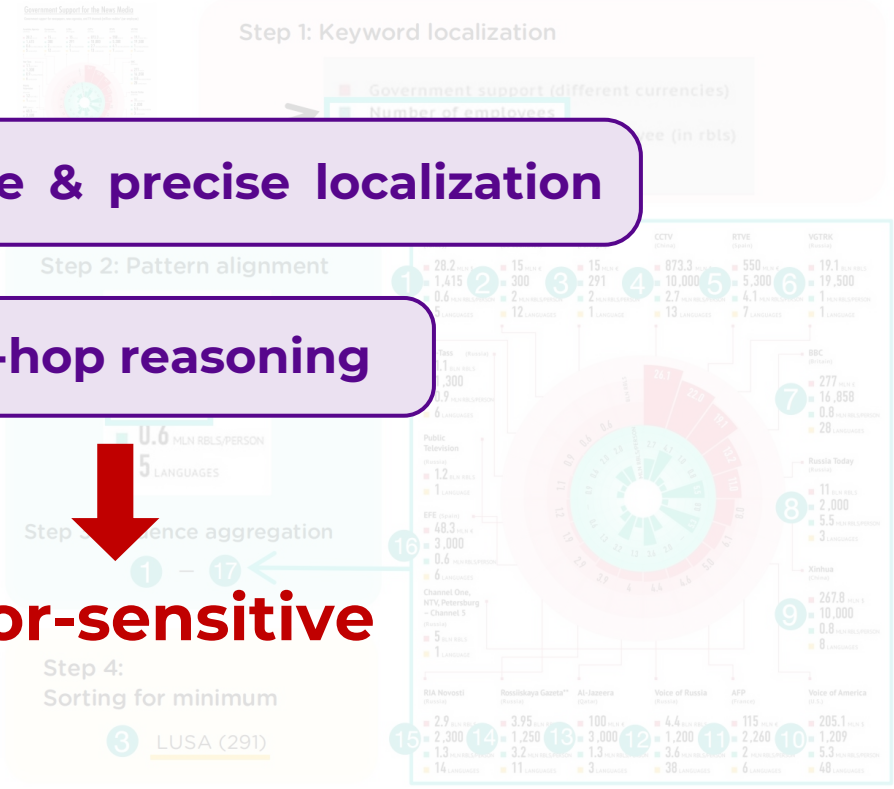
Government Support for the News Media

Step 1: Keyword localization

Government support (different currencies)

Number of employees

ee (in rbls)

e & precise localization

Step 2: Pattern alignment

-hop reasoning

0.6 MLN RBLS/PERSON

5 LANGUAGES

Step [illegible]ence aggregation

1 — 17

or-sensitive

Step 4:
Sorting for minimum

3 LUSA (291)

CCTV

RTVE

VGTRK

1 28.2 1,415 0.6 5

2 15 300 2 12

3 15 291 2 1

4 873.3 10,000 2.7 13

5 550 5,300 4.1 7

6 19.1 19,500 1 1

BBC

7 277 16,858 0.8 28

Russia Today

8 11 2,000 5.5 3

Xinhua

9 267.8 10,000 0.8 8

Public Television

1.2 1

EFE

16 48.3 3,000 0.6 6

Channel One, NTV, Petersburg – Channel 5

5 1

RIA Novosti

Rossiiskaya Gazeta

Al-Jazeera

Voice of Russia

AFP

Voice of America

15 2.9 2,300 1.3 14

14 3.95 1,250 3.2 11

13 100 3,000 1.3 3

12 4.4 1,200 3.6 38

11 115 2,260 2 6

10 205.1 1,209 5.3 48